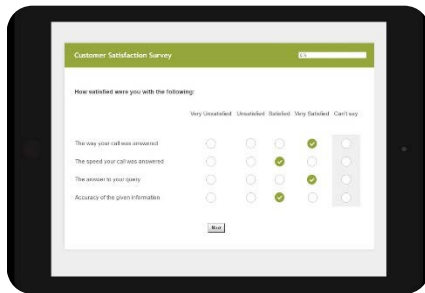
Customer Satisfaction Survey

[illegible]

How satisfied were you with the following:

| | Very Unsatisfied | Unsatisfied | Satisfied | Very Satisfied | Can't say |
|---|---|---|---|---|---|
| The way your call was answered | | | | | |
| The speed your call was answered | | | | | |
| The answer to your query | | | | | |
| Accuracy of the given information | | | | | |

Next